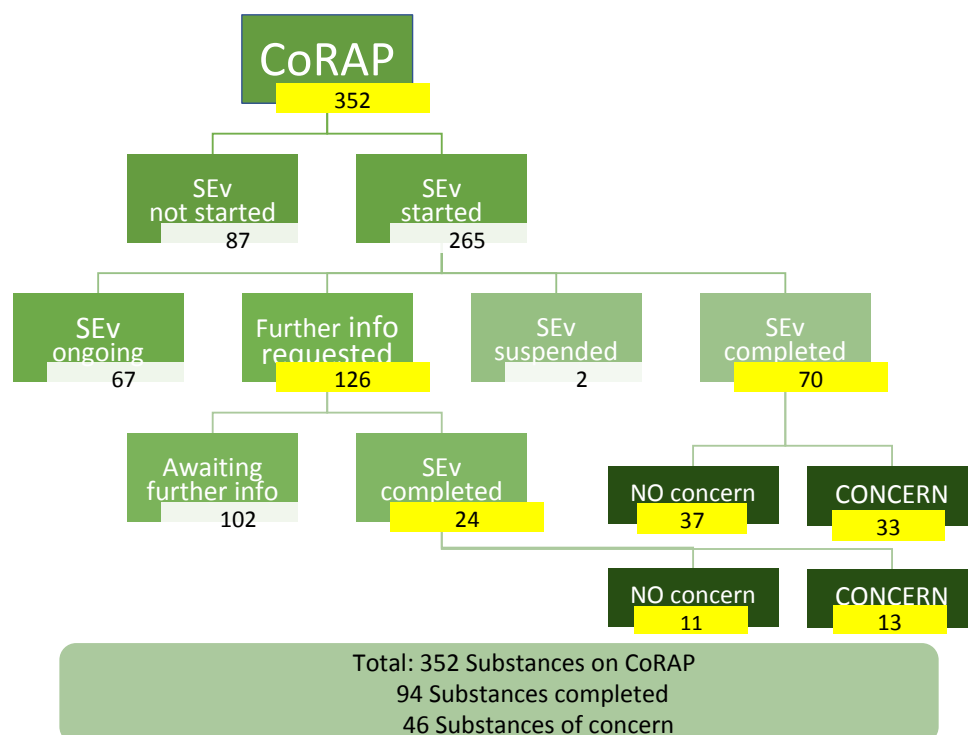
CoRAP
352

SEv not started
87

SEv started
265

SEv ongoing
67

Further info requested
126

SEv suspended
2

SEv completed
70

Awaiting further info
102

SEv completed
24

NO concern
37

CONCERN
33

NO concern
11

CONCERN
13

Total: 352 Substances on CoRAP
94 Substances completed
46 Substances of concern